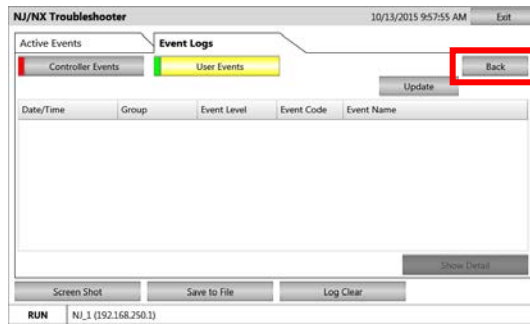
NJ/NX Troubleshooter
10/13/2015 9:57:55 AM
Exit

Active Events
Event Logs

Controller Events
User Events

Back
Update

| Date/Time | Group | Event Level | Event Code | Event Name |
|---|---|---|---|---|

Show Detail

Screen Shot
Save to File
Log Clear

RUN
NJ_1 (192.168.250.1)